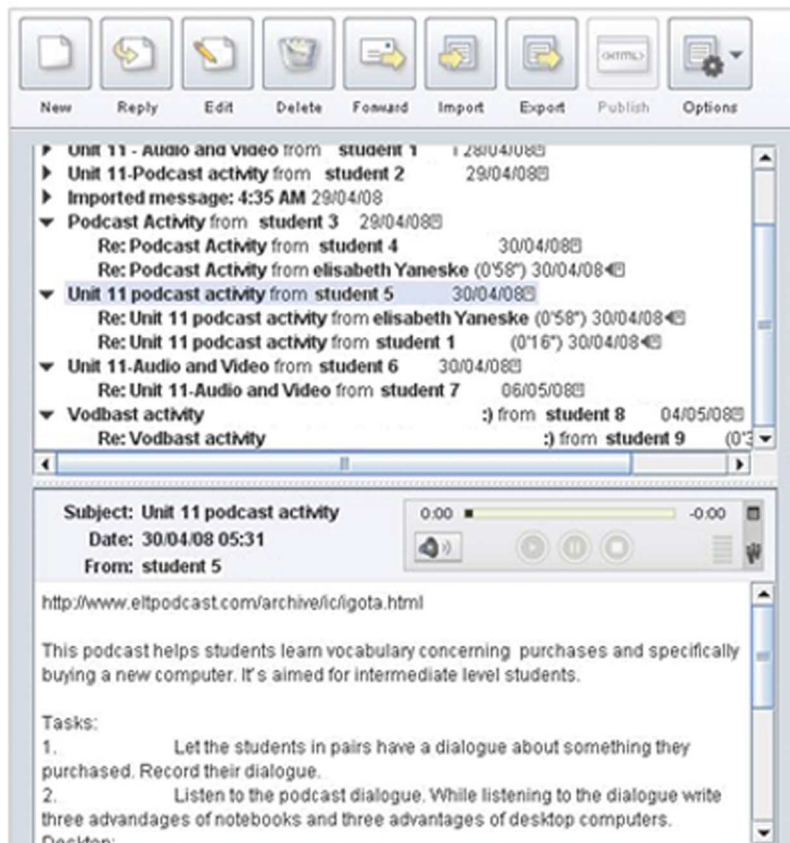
New Reply Edit Delete Forward Import Export Publish Options

Unit 11 - Audio and Video from student 1 28/04/08
Unit 11-Podcast activity from student 2 29/04/08
Imported message: 4:35 AM 29/04/08
Podcast Activity from student 3 29/04/08
Re: Podcast Activity from student 4 30/04/08
Re: Podcast Activity from elisabeth Yaneske (0'58") 30/04/08
Unit 11 podcast activity from student 5 30/04/08
Re: Unit 11 podcast activity from elisabeth Yaneske (0'58") 30/04/08
Re: Unit 11 podcast activity from student 1 (0'16") 30/04/08
Unit 11-Audio and Video from student 6 30/04/08
Re: Unit 11-Audio and Video from student 7 06/05/08
Vodbast activity :) from student 8 04/05/08
Re: Vodbast activity :) from student 9 (0'3

Subject: Unit 11 podcast activity
Date: 30/04/08 05:31
From: student 5

0:00 -0:00

http://www.eltpodcast.com/archive/ic/igota.html

This podcast helps students learn vocabulary concerning purchases and specifically buying a new computer. It's aimed for intermediate level students.

Tasks:
1. Let the students in pairs have a dialogue about something they purchased. Record their dialogue.
2. Listen to the podcast dialogue. While listening to the dialogue write three advandages of notebooks and three advantages of desktop computers.
Desktop: